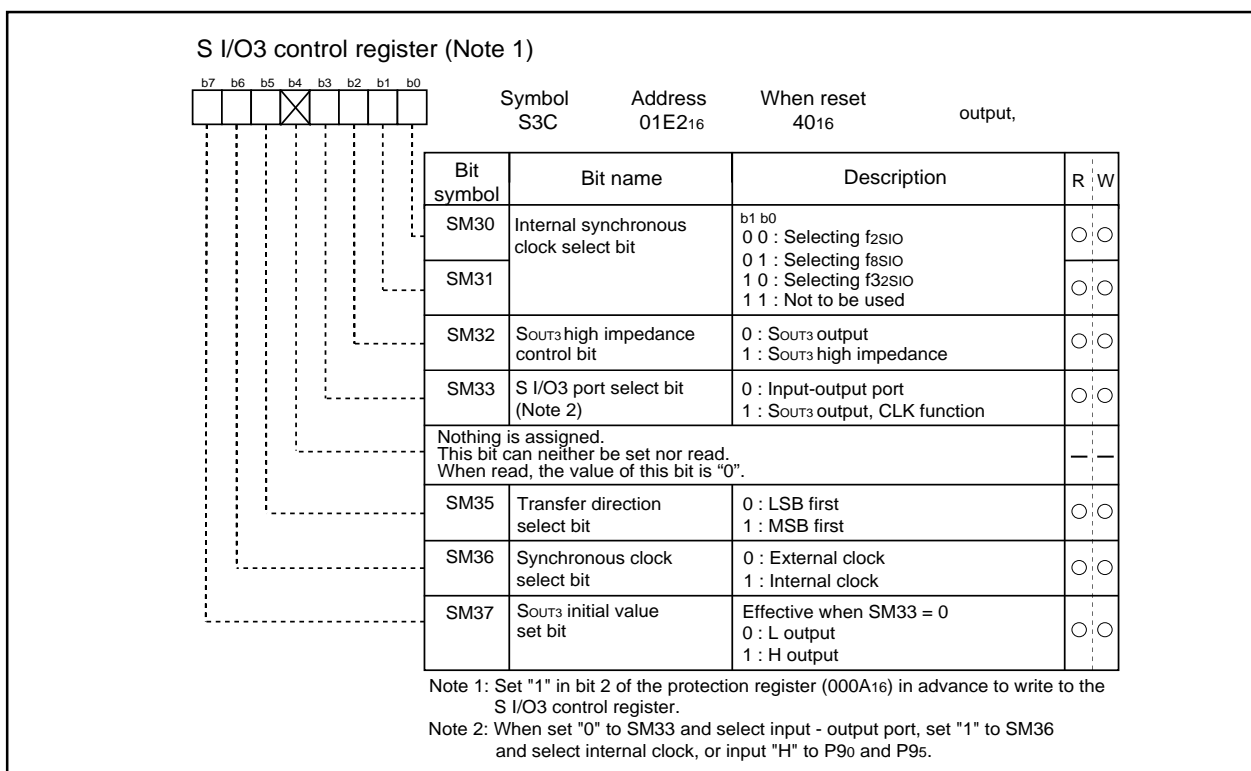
S I/O3 control register (Note 1)

b7 b6 b5 b4 b3 b2 b1 b0

Symbol S3C Address $01E2_{16}$ When reset $40_{16}$ output,

| Bit symbol | Bit name | Description | R | W |
|---|---|---|---|---|
| SM30 | Internal synchronous clock select bit | b1 b0<br>0 0 : Selecting $f_{2SIO}$<br>0 1 : Selecting $f_{8SIO}$<br>1 0 : Selecting $f_{32SIO}$<br>1 1 : Not to be used | ○ | ○ |
| SM31 | | | ○ | ○ |
| SM32 | $S_{OUT3}$ high impedance control bit | 0 : $S_{OUT3}$ output<br>1 : $S_{OUT3}$ high impedance | ○ | ○ |
| SM33 | S I/O3 port select bit (Note 2) | 0 : Input-output port<br>1 : $S_{OUT3}$ output, CLK function | ○ | ○ |
| Nothing is assigned.<br>This bit can neither be set nor read.<br>When read, the value of this bit is "0". | | | — | — |
| SM35 | Transfer direction select bit | 0 : LSB first<br>1 : MSB first | ○ | ○ |
| SM36 | Synchronous clock select bit | 0 : External clock<br>1 : Internal clock | ○ | ○ |
| SM37 | $S_{OUT3}$ initial value set bit | Effective when SM33 = 0<br>0 : L output<br>1 : H output | ○ | ○ |

Note 1: Set "1" in bit 2 of the protection register ($000A_{16}$) in advance to write to the S I/O3 control register.
Note 2: When set "0" to SM33 and select input - output port, set "1" to SM36 and select internal clock, or input "H" to $P9_0$ and $P9_5$.